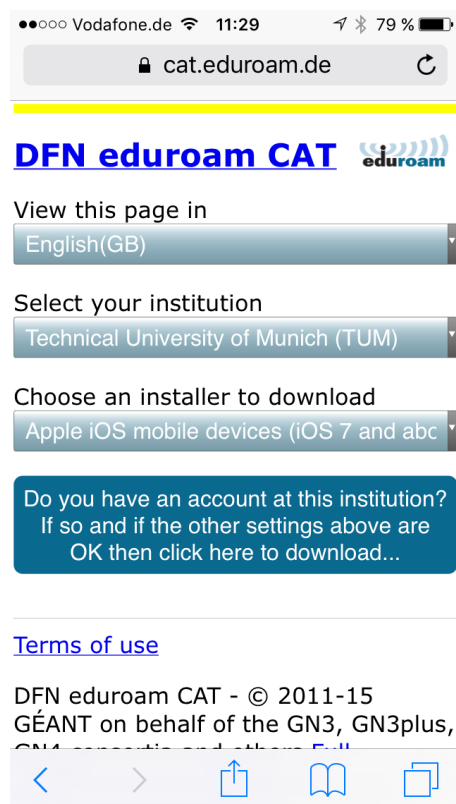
●●○○○ Vodafone.de 11:29 79 %

cat.eduroam.de

DFN eduroam CAT

eduroam

View this page in

English(GB)

Select your institution

Technical University of Munich (TUM)

Choose an installer to download

Apple iOS mobile devices (iOS 7 and abc

Do you have an account at this institution? If so and if the other settings above are OK then click here to download...

Terms of use

DFN eduroam CAT - © 2011-15 GÉANT on behalf of the GN3, GN3plus, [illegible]